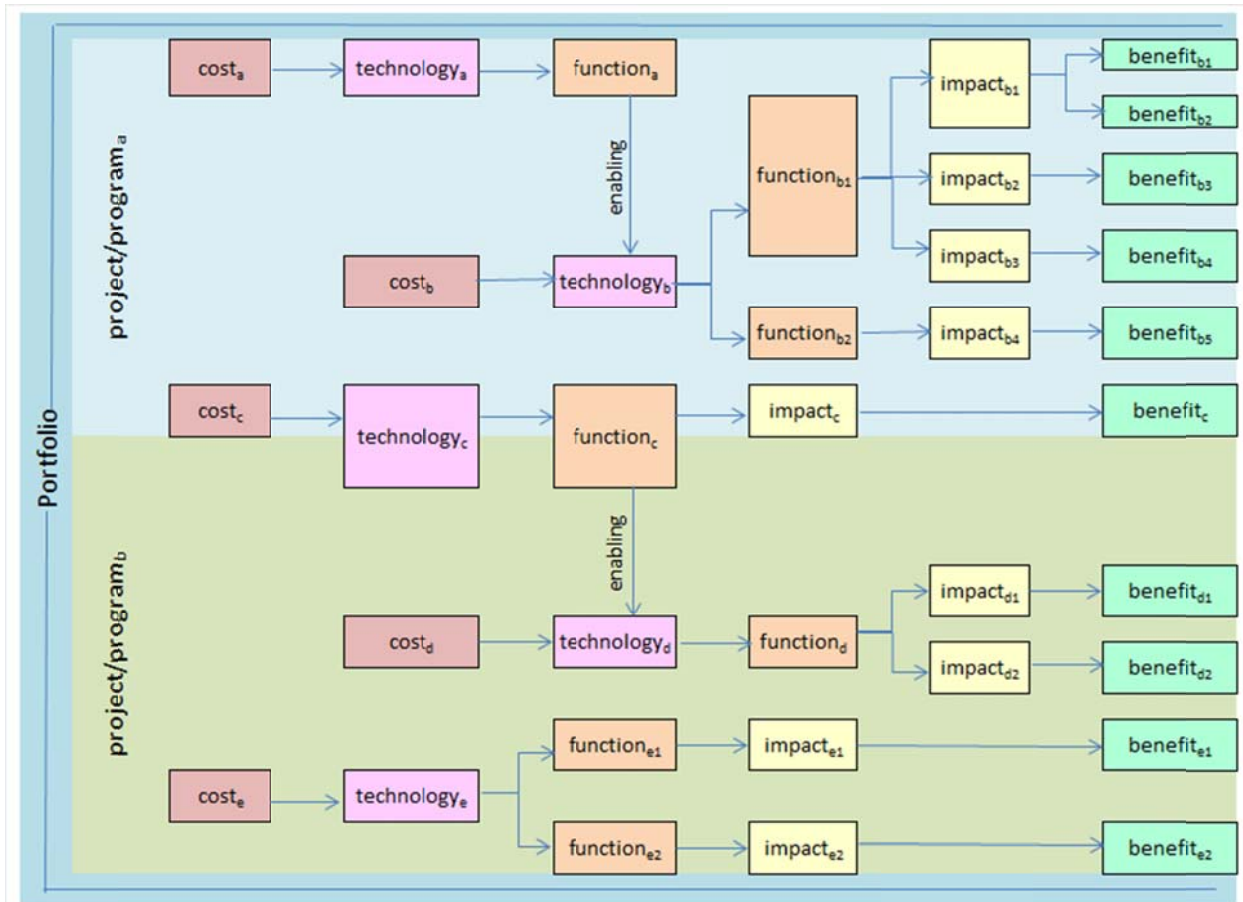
Portfolio

project/program$_a$

cost$_a$

technology$_a$

function$_a$

enabling

function$_{b1}$

impact$_{b1}$

benefit$_{b1}$

benefit$_{b2}$

impact$_{b2}$

benefit$_{b3}$

cost$_b$

technology$_b$

impact$_{b3}$

benefit$_{b4}$

function$_{b2}$

impact$_{b4}$

benefit$_{b5}$

cost$_c$

technology$_c$

function$_c$

impact$_c$

benefit$_c$

project/program$_b$

enabling

impact$_{d1}$

benefit$_{d1}$

cost$_d$

technology$_d$

function$_d$

impact$_{d2}$

benefit$_{d2}$

function$_{e1}$

impact$_{e1}$

benefit$_{e1}$

cost$_e$

technology$_e$

function$_{e2}$

impact$_{e2}$

benefit$_{e2}$